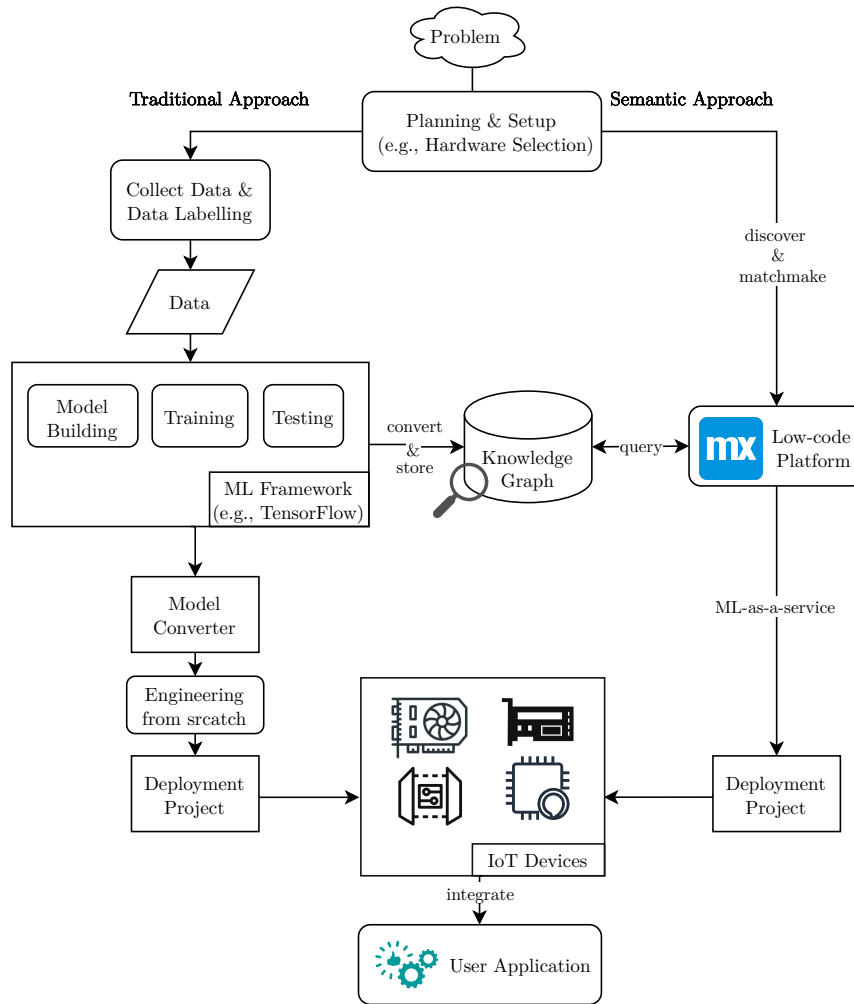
Problem

Traditional Approach

Planning & Setup (e.g., Hardware Selection)

Semantic Approach

Collect Data & Data Labelling

Data

discover & matchmake

Model Building

Training

Testing

ML Framework (e.g., TensorFlow)

convert & store

Knowledge Graph

query

mx

Low-code Platform

Model Converter

ML-as-a-service

Engineering from srcatch

Deployment Project

IoT Devices

Deployment Project

integrate

User Application